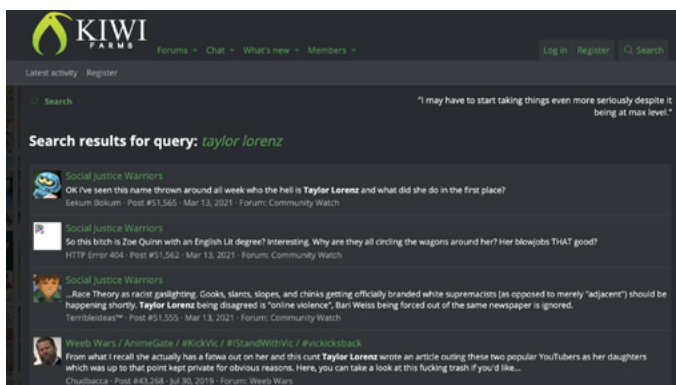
KIWI FARMS

Forums Chat What's new Members Log in Register Search

Latest activity Register

Search

"I may have to start taking things even more seriously despite it being at max level."

Search results for query: taylor lorenz

Social Justice Warriors
OK I've seen this name thrown around all week who the hell is Taylor Lorenz and what did she do in the first place?
Eekum Bokum · Post #51,565 · Mar 13, 2021 · Forum: Community Watch

Social Justice Warriors
So this bitch is Zoe Quinn with an English Lit degree? Interesting. Why are they all circling the wagons around her? Her blowjobs THAT good?
HTTP Error 404 · Post #51,562 · Mar 13, 2021 · Forum: Community Watch

Social Justice Warriors
...Race Theory as racist gaslighting. Gooks, slants, slopes, and chinks getting officially branded white supremacists (as opposed to merely "adjacent") should be happening shortly. Taylor Lorenz being disagreed is "online violence", Bari Weiss being forced out of the same newspaper is ignored.
Terribleideas™ · Post #51,555 · Mar 13, 2021 · Forum: Community Watch

Weeb Wars / AnimeGate / #KickVic / #IStandWithVic / #vickicksback
From what I recall she actually has a fatwa out on her and this cunt Taylor Lorenz wrote an article outing these two popular YouTubers as her daughters which was up to that point kept private for obvious reasons. Here, you can take a look at this fucking trash if you'd like...
Chudbacca · Post #43,268 · Jul 30, 2019 · Forum: Weeb Wars